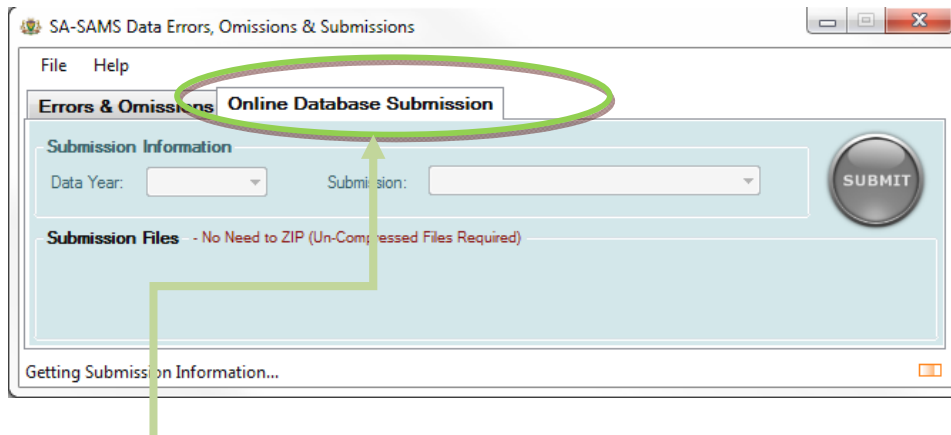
SA-SAMS Data Errors, Omissions & Submissions

File Help

Errors & Omissions Online Database Submission

Submission Information

Data Year:

Submission:

SUBMIT

Submission Files - No Need to ZIP (Un-Compressed Files Required)

Getting Submission Information...